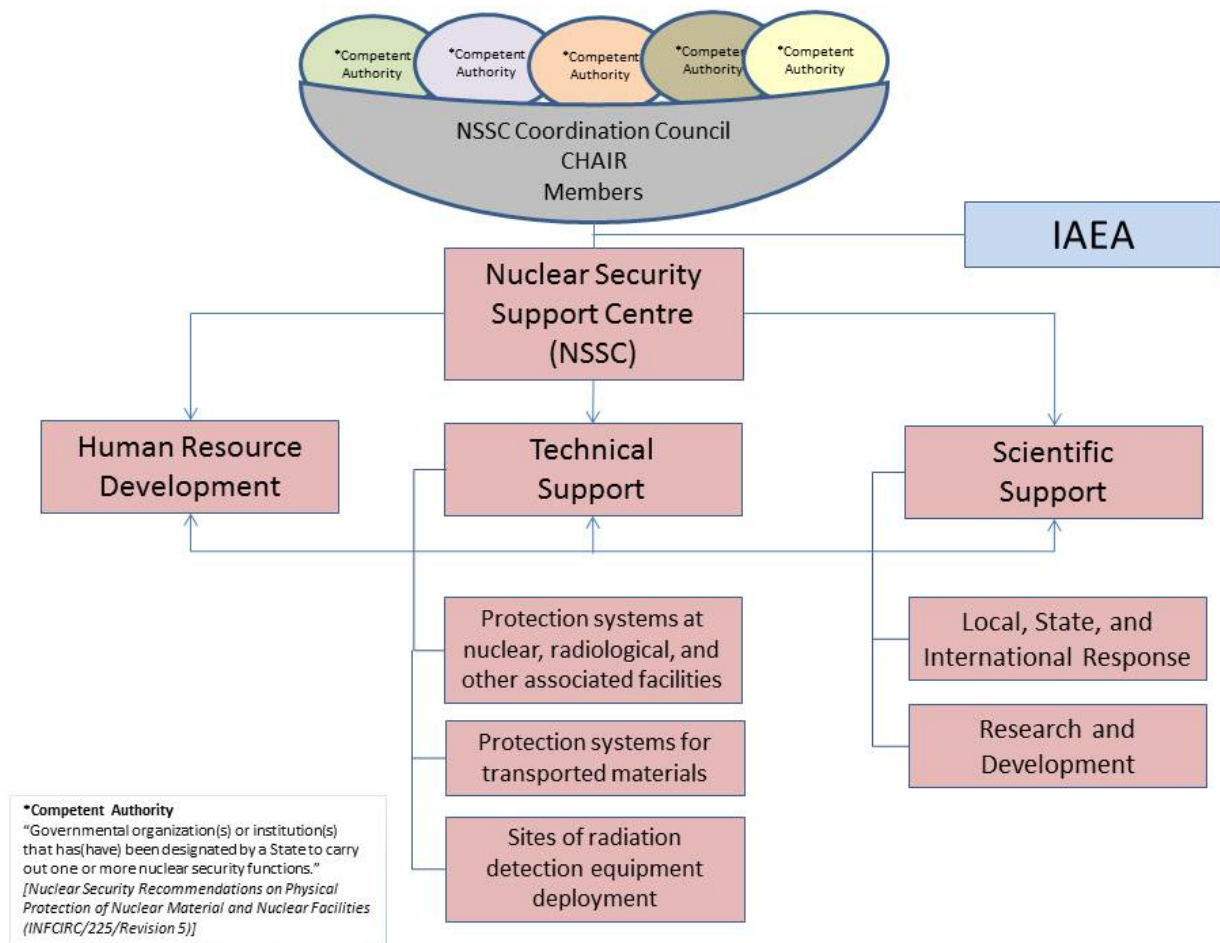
*Competent Authority

*Competent Authority

*Competent Authority

*Competent Authority

*Competent Authority

NSSC Coordination Council
CHAIR
Members

IAEA

Nuclear Security Support Centre (NSSC)

Human Resource Development

Technical Support

Scientific Support

Protection systems at nuclear, radiological, and other associated facilities

Protection systems for transported materials

Sites of radiation detection equipment deployment

Local, State, and International Response

Research and Development

*Competent Authority
"Governmental organization(s) or institution(s) that has(have) been designated by a State to carry out one or more nuclear security functions."
*[Nuclear Security Recommendations on Physical Protection of Nuclear Material and Nuclear Facilities (INFCIRC/225/Revision 5)]*